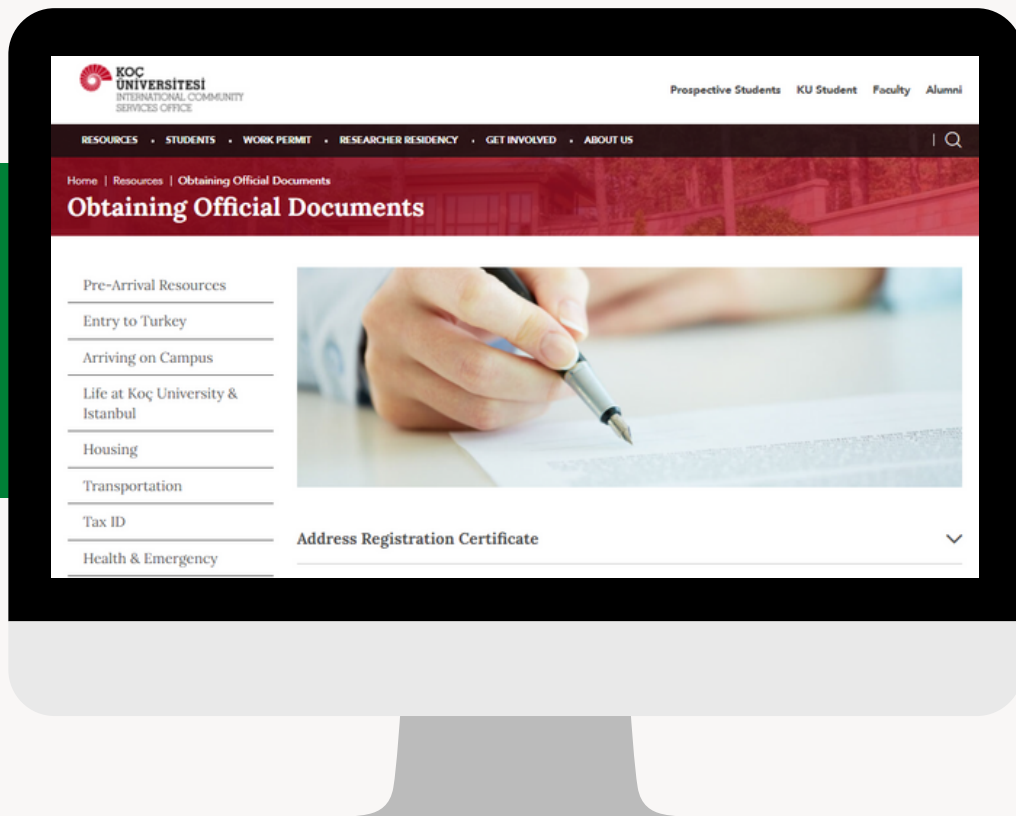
KOÇ ÜNİVERSİTESİ
INTERNATIONAL COMMUNITY SERVICES OFFICE

Prospective Students KU Student Faculty Alumni

RESOURCES • STUDENTS • WORK PERMIT • RESEARCHER RESIDENCY • GET INVOLVED • ABOUT US

Home | Resources | Obtaining Official Documents

Obtaining Official Documents

Pre-Arrival Resources

Entry to Turkey

Arriving on Campus

Life at Koç University & Istanbul

Housing

Transportation

Tax ID

Health & Emergency

Address Registration Certificate